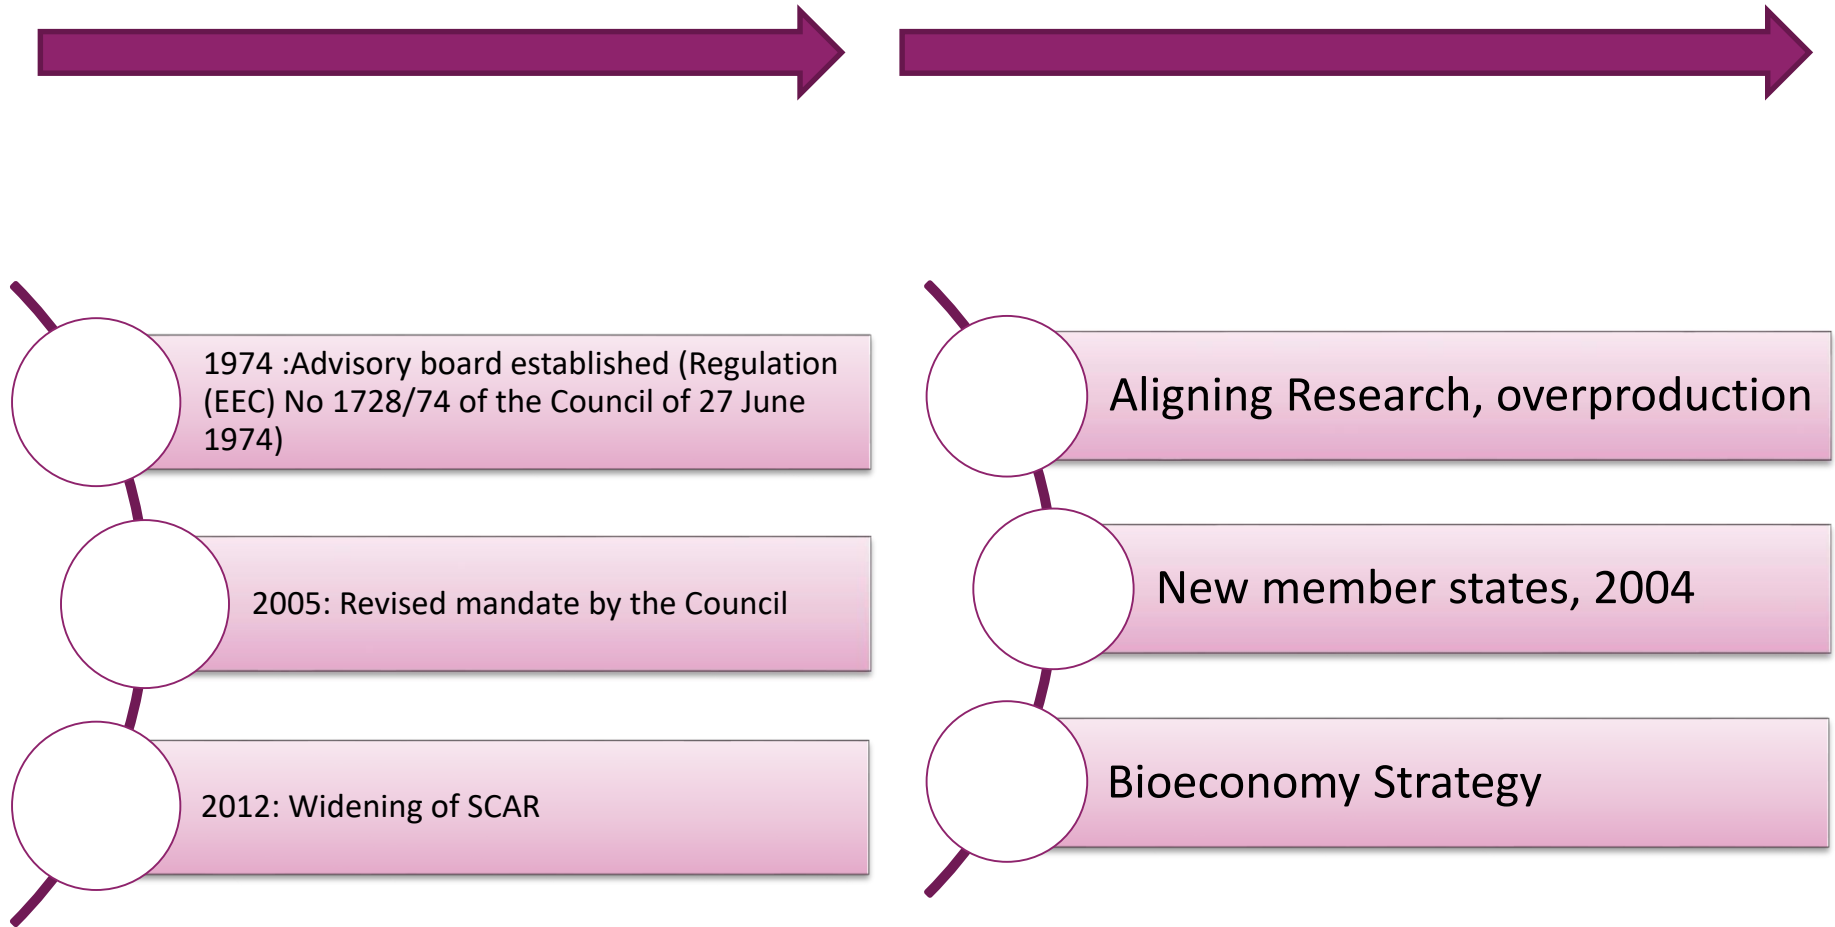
1974 :Advisory board established (Regulation (EEC) No 1728/74 of the Council of 27 June 1974)

2005: Revised mandate by the Council

2012: Widening of SCAR

Aligning Research, overproduction

New member states, 2004

Bioeconomy Strategy